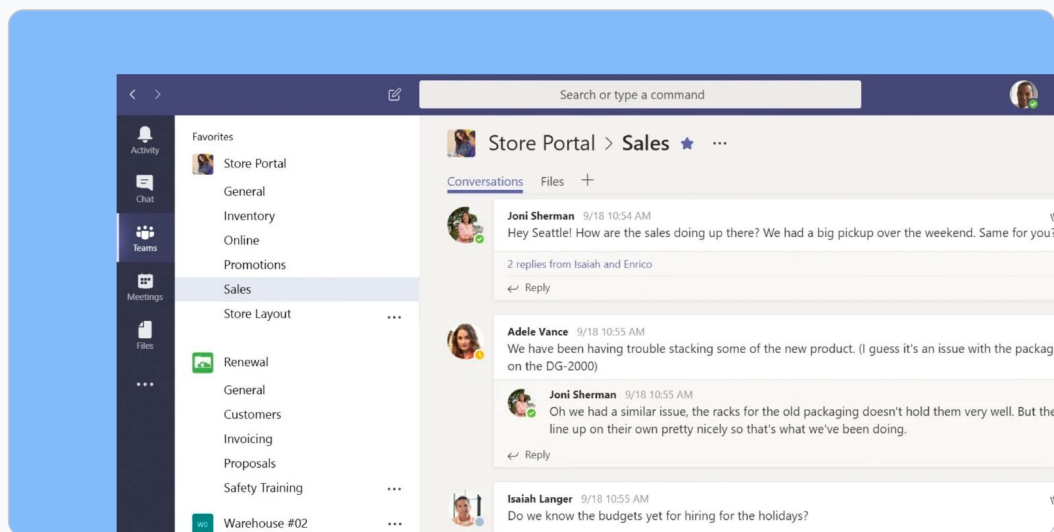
Search or type a command

Activity
Chat
Teams
Meetings
Files
...

Favorites
Store Portal
General
Inventory
Online
Promotions
Sales
Store Layout ...

Renewal
General
Customers
Invoicing
Proposals
Safety Training ...

WO Warehouse #02 ...

Store Portal > Sales ★ ···

Conversations Files +

Joni Sherman 9/18 10:54 AM
Hey Seattle! How are the sales doing up there? We had a big pickup over the weekend. Same for you?
2 replies from Isaiah and Enrico
Reply

Adele Vance 9/18 10:55 AM
We have been having trouble stacking some of the new product. (I guess it's an issue with the packag on the DG-2000)

Joni Sherman 9/18 10:55 AM
Oh we had a similar issue, the racks for the old packaging doesn't hold them very well. But the line up on their own pretty nicely so that's what we've been doing.
Reply

Isaiah Langer 9/18 10:55 AM
Do we know the budgets yet for hiring for the holidays?